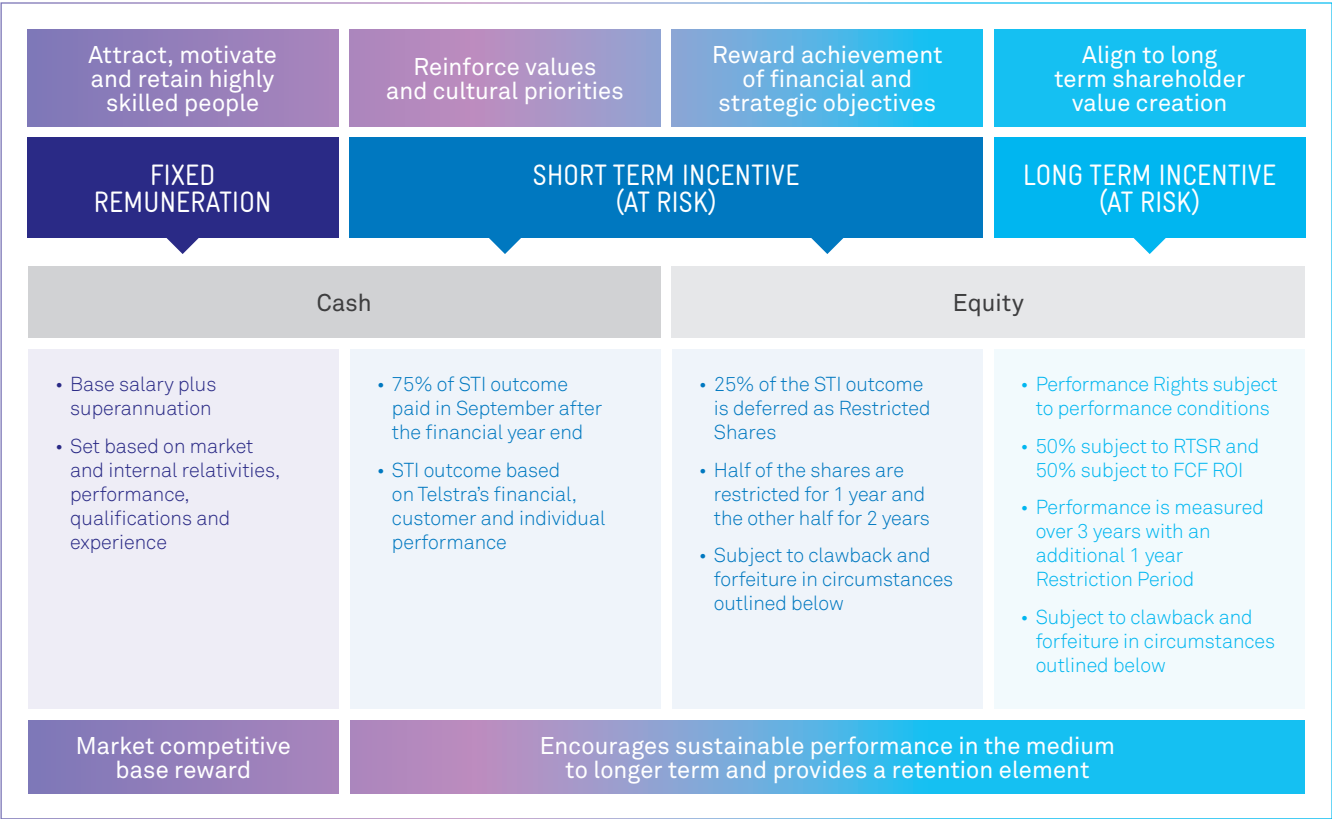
Attract, motivate and retain highly skilled people

Reinforce values and cultural priorities

Reward achievement of financial and strategic objectives

Align to long term shareholder value creation

FIXED REMUNERATION

SHORT TERM INCENTIVE (AT RISK)

LONG TERM INCENTIVE (AT RISK)

Cash

Equity

• Base salary plus superannuation
• Set based on market and internal relativities, performance, qualifications and experience

• 75% of STI outcome paid in September after the financial year end
• STI outcome based on Telstra's financial, customer and individual performance

• 25% of the STI outcome is deferred as Restricted Shares
• Half of the shares are restricted for 1 year and the other half for 2 years
• Subject to clawback and forfeiture in circumstances outlined below

• Performance Rights subject to performance conditions
• 50% subject to RTSR and 50% subject to FCF ROI
• Performance is measured over 3 years with an additional 1 year Restriction Period
• Subject to clawback and forfeiture in circumstances outlined below

Market competitive base reward

Encourages sustainable performance in the medium to longer term and provides a retention element